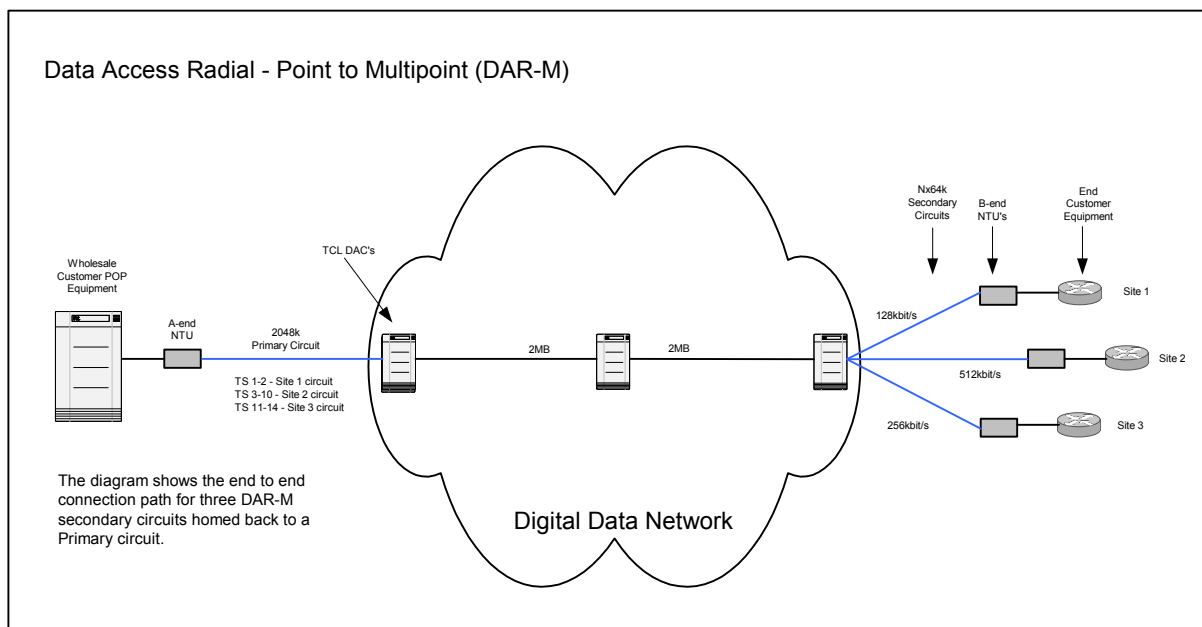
Data Access Radial - Point to Multipoint (DAR-M)

Wholesale Customer POP Equipment

A-end NTU

2048k Primary Circuit

TS 1-2 - Site 1 circuit
TS 3-10 - Site 2 circuit
TS 11-14 - Site 3 circuit

TCL DAC's

2MB

2MB

Nx64k Secondary Circuits

B-end NTU's

End Customer Equipment

128kbit/s

Site 1

512kbit/s

Site 2

256kbit/s

Site 3

The diagram shows the end to end connection path for three DAR-M secondary circuits homed back to a Primary circuit.

Digital Data Network